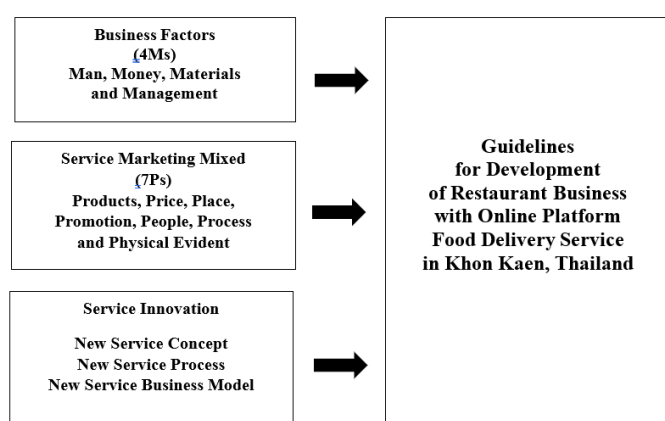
Business Factors
(4Ms)
Man, Money, Materials and Management

Service Marketing Mixed
(7Ps)
Products, Price, Place, Promotion, People, Process and Physical Evident

Service Innovation

New Service Concept
New Service Process
New Service Business Model

Guidelines for Development of Restaurant Business with Online Platform Food Delivery Service in Khon Kaen, Thailand